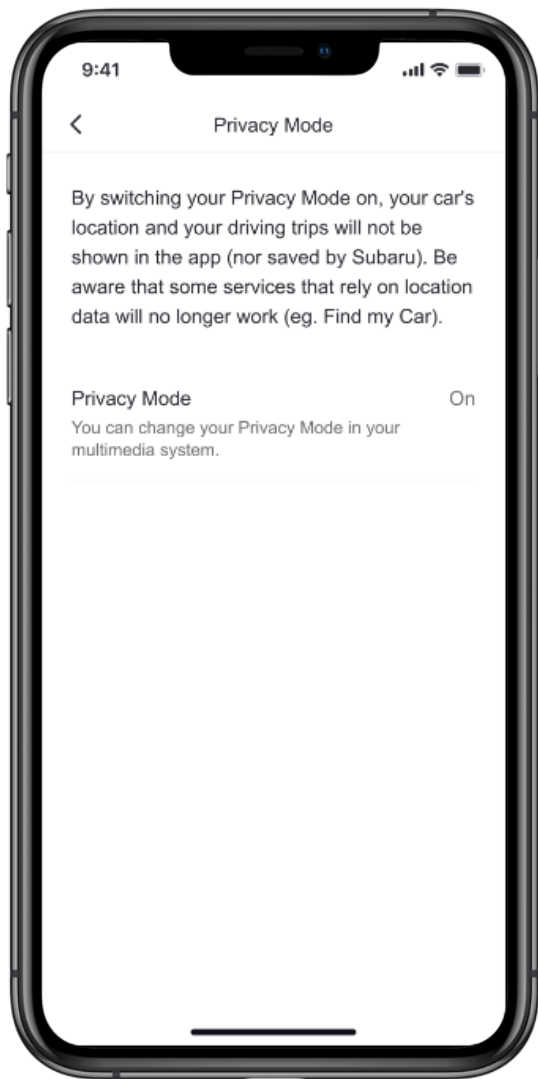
9:41

<

Privacy Mode

By switching your Privacy Mode on, your car's location and your driving trips will not be shown in the app (nor saved by Subaru). Be aware that some services that rely on location data will no longer work (eg. Find my Car).

Privacy Mode

On

You can change your Privacy Mode in your multimedia system.